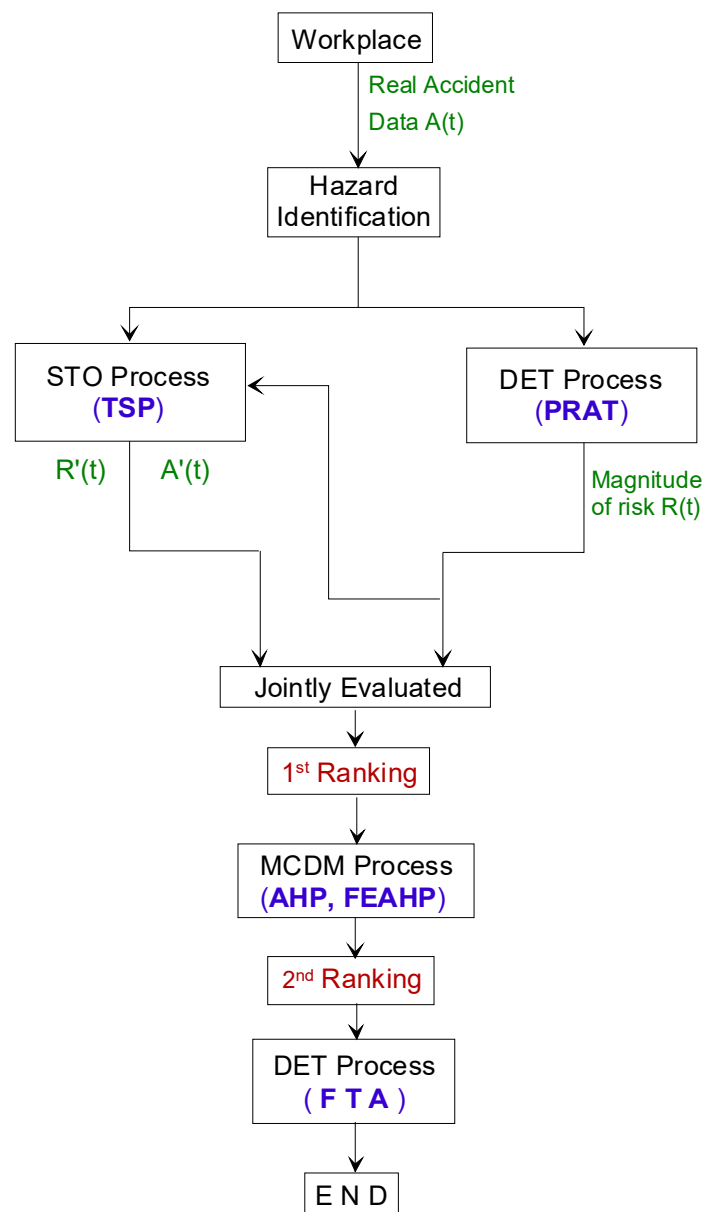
Workplace

Real Accident Data A(t)

Hazard Identification

STO Process (TSP)

DET Process (PRAT)

R'(t)

A'(t)

Magnitude of risk R(t)

Jointly Evaluated

1$^{st}$ Ranking

MCDM Process (AHP, FEAHP)

2$^{nd}$ Ranking

DET Process ( F T A )

E N D